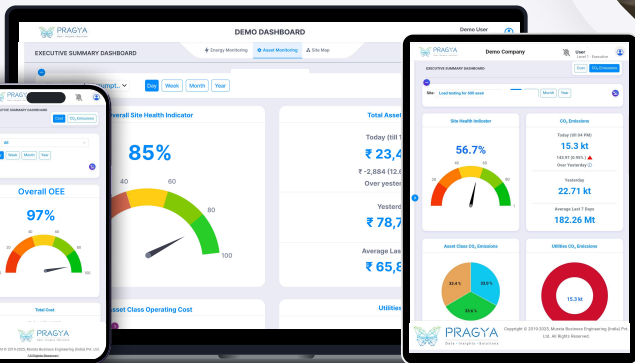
PRAGYA

DEMO DASHBOARD

Demo User

EXECUTIVE SUMMARY DASHBOARD

Energy Monitoring

Asset Monitoring

Site Map

Day Week Month Year

Overall Site Health Indicator

85%

40 60 80 100

Total Asset

Today (till 1

₹ 23,4

₹ -2,884 (12.6

Over yester

Yesterd

₹ 78,7

Average Las

₹ 65,8

Asset Class Operating Cost

Utilities

PRAGYA

Demo Company

User

EXECUTIVE SUMMARY DASHBOARD

Cost

$CO_2$ Emissions

Site:

Month Year

Site Health Indicator

56.7%

$CO_2$ Emissions

Today (till 04 PM)

15.3 kt

142.67 (0.15%)

Over Yesterday

Yesterday

22.71 kt

Average Last 7 Days

182.26 Mt

Asset Class $CO_2$ Emissions

33.4 %

33.3 %

33.3 %

Utilities $CO_2$ Emissions

15.3 kt

PRAGYA

Data · Insights · Solutions

Copyright © 2019-2025, Munda Business Engineering (India) Pvt. Ltd. All Rights Reserved.

PRAGYA

Cost $CO_2$ Emissions

All

Week Month Year

Overall OEE

97%

Total Cost

PRAGYA

Copyright © 2019-2025, Munda Business Engineering (India) Pvt. Ltd.
All Rights Reserved.